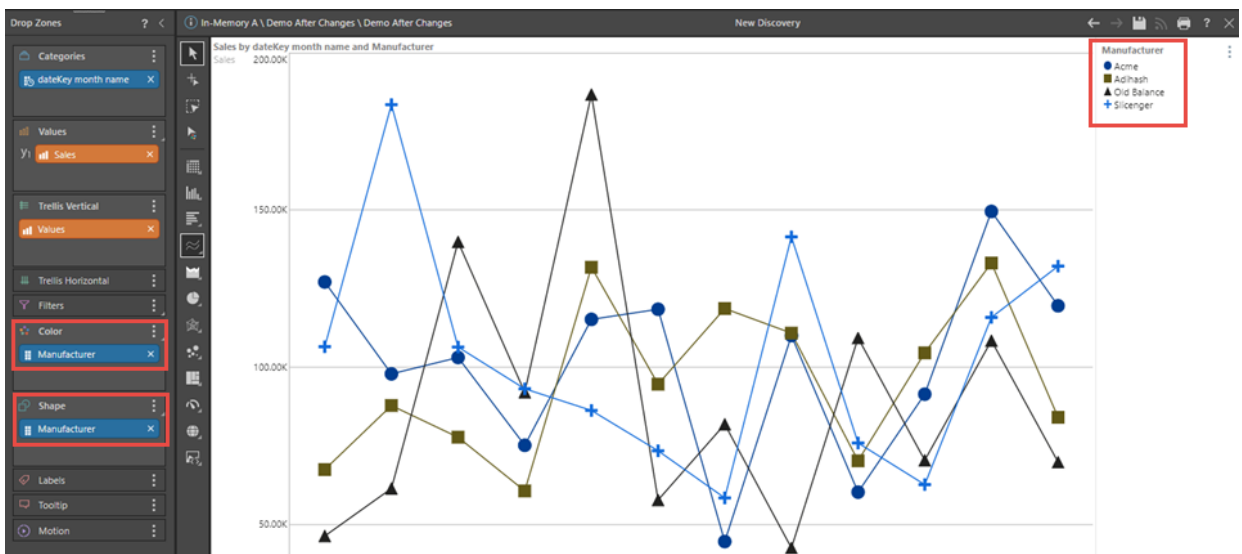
Drop Zones ? <

In-Memory A \ Demo After Changes \ Demo After Changes

New Discovery

Categories
dateKey month name ×

Values
Sales ×

Trellis Vertical
Values ×

Trellis Horizontal

Filters

Color
Manufacturer ×

Shape
Manufacturer ×

Labels

Tooltip

Motion

Sales by dateKey month name and Manufacturer

Sales

200.00K

150.00K

100.00K

50.00K

Manufacturer
Acme
Adihash
Old Balance
Silcenger